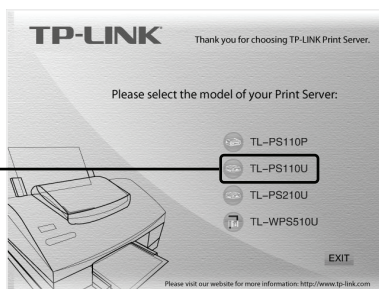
TP-LINK

Thank you for choosing TP-LINK Print Server.

Please select the model of your Print Server:

TL-PS110P

TL-PS110U

TL-PS210U

TL-WPS510U

EXIT

Please visit our website for more information: http://www.tp-link.com